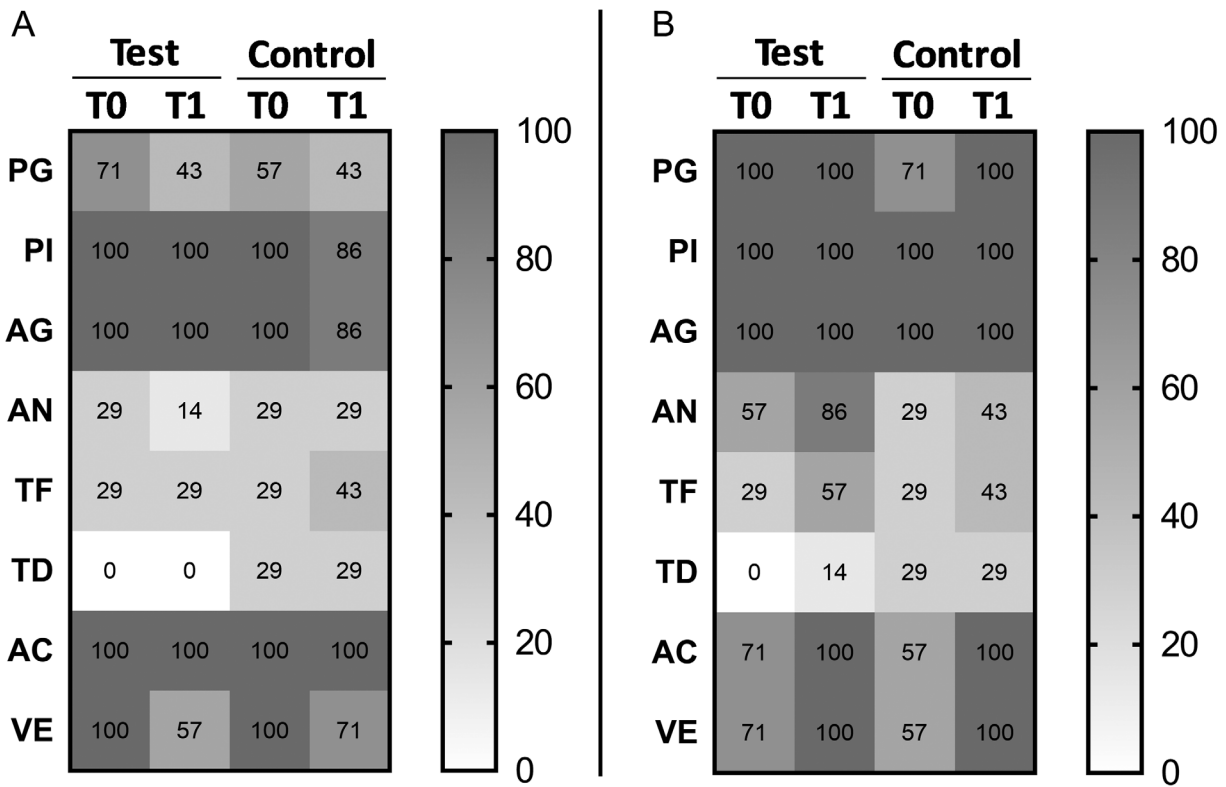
A

| | Test T0 | Test T1 | Control T0 | Control T1 |
|---|---|---|---|---|
| PG | 71 | 43 | 57 | 43 |
| PI | 100 | 100 | 100 | 86 |
| AG | 100 | 100 | 100 | 86 |
| AN | 29 | 14 | 29 | 29 |
| TF | 29 | 29 | 29 | 43 |
| TD | 0 | 0 | 29 | 29 |
| AC | 100 | 100 | 100 | 100 |
| VE | 100 | 57 | 100 | 71 |

100
80
60
40
20
0

B

| | Test T0 | Test T1 | Control T0 | Control T1 |
|---|---|---|---|---|
| PG | 100 | 100 | 71 | 100 |
| PI | 100 | 100 | 100 | 100 |
| AG | 100 | 100 | 100 | 100 |
| AN | 57 | 86 | 29 | 43 |
| TF | 29 | 57 | 29 | 43 |
| TD | 0 | 14 | 29 | 29 |
| AC | 71 | 100 | 57 | 100 |
| VE | 71 | 100 | 57 | 100 |

100
80
60
40
20
0